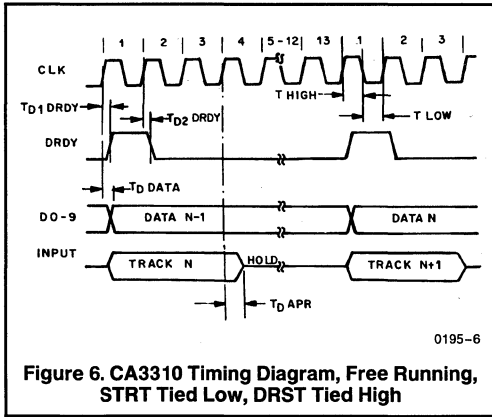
1
2
3
4
5 - 12
13
1
2
3

CLK

$T_{D1}$ DRDY
$T_{D2}$ DRDY
T HIGH
T LOW

DRDY

$T_D$ DATA

D0-9
DATA N-1
DATA N

INPUT
TRACK N
HOLD
TRACK N+1

$T_D$ APR

0195-6

Figure 6. CA3310 Timing Diagram, Free Running, STRT Tied Low, DRST Tied High